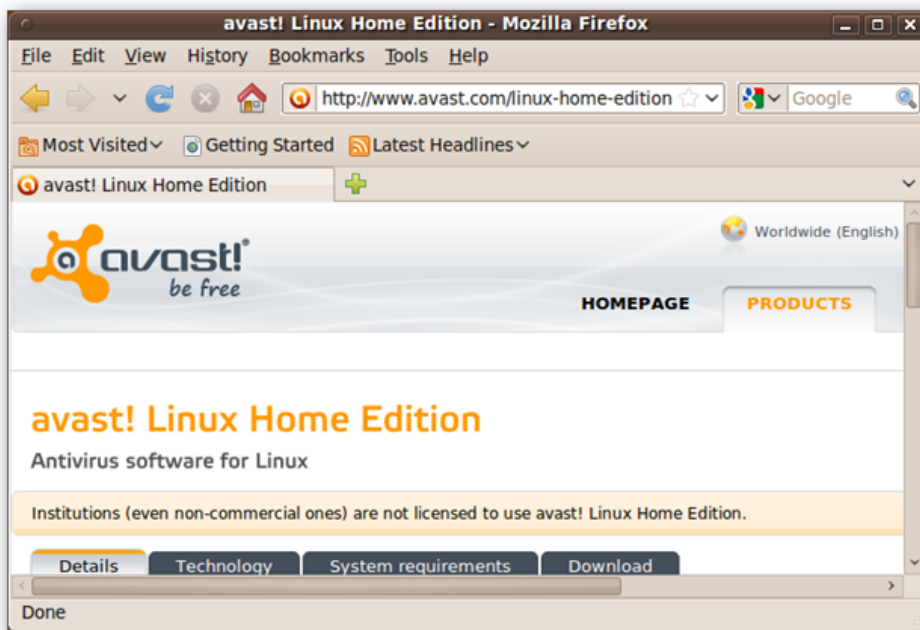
avast! Linux Home Edition - Mozilla Firefox

File Edit View History Bookmarks Tools Help

http://www.avast.com/linux-home-edition

Google

Most Visited Getting Started Latest Headlines

avast! Linux Home Edition

avast! be free

Worldwide (English)

HOMEPAGE PRODUCTS

avast! Linux Home Edition

Antivirus software for Linux

Institutions (even non-commercial ones) are not licensed to use avast! Linux Home Edition.

Details Technology System requirements Download

Done